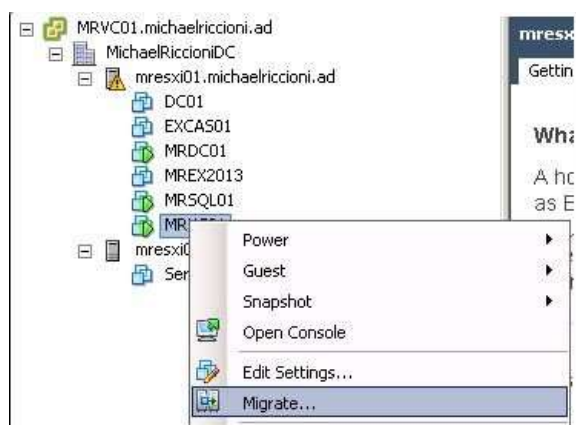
MRVC01.michaelriccioni.ad
MichaelRiccioniDC
mresxi01.michaelriccioni.ad
DC01
EXCAS01
MRDC01
MREX2013
MRSQL01
MR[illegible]
mresxi0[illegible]
Ser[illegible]

mresx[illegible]
Gettin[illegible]
Wha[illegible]
A ho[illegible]
as E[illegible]

Power
Guest
Snapshot
Open Console
Edit Settings...
Migrate...